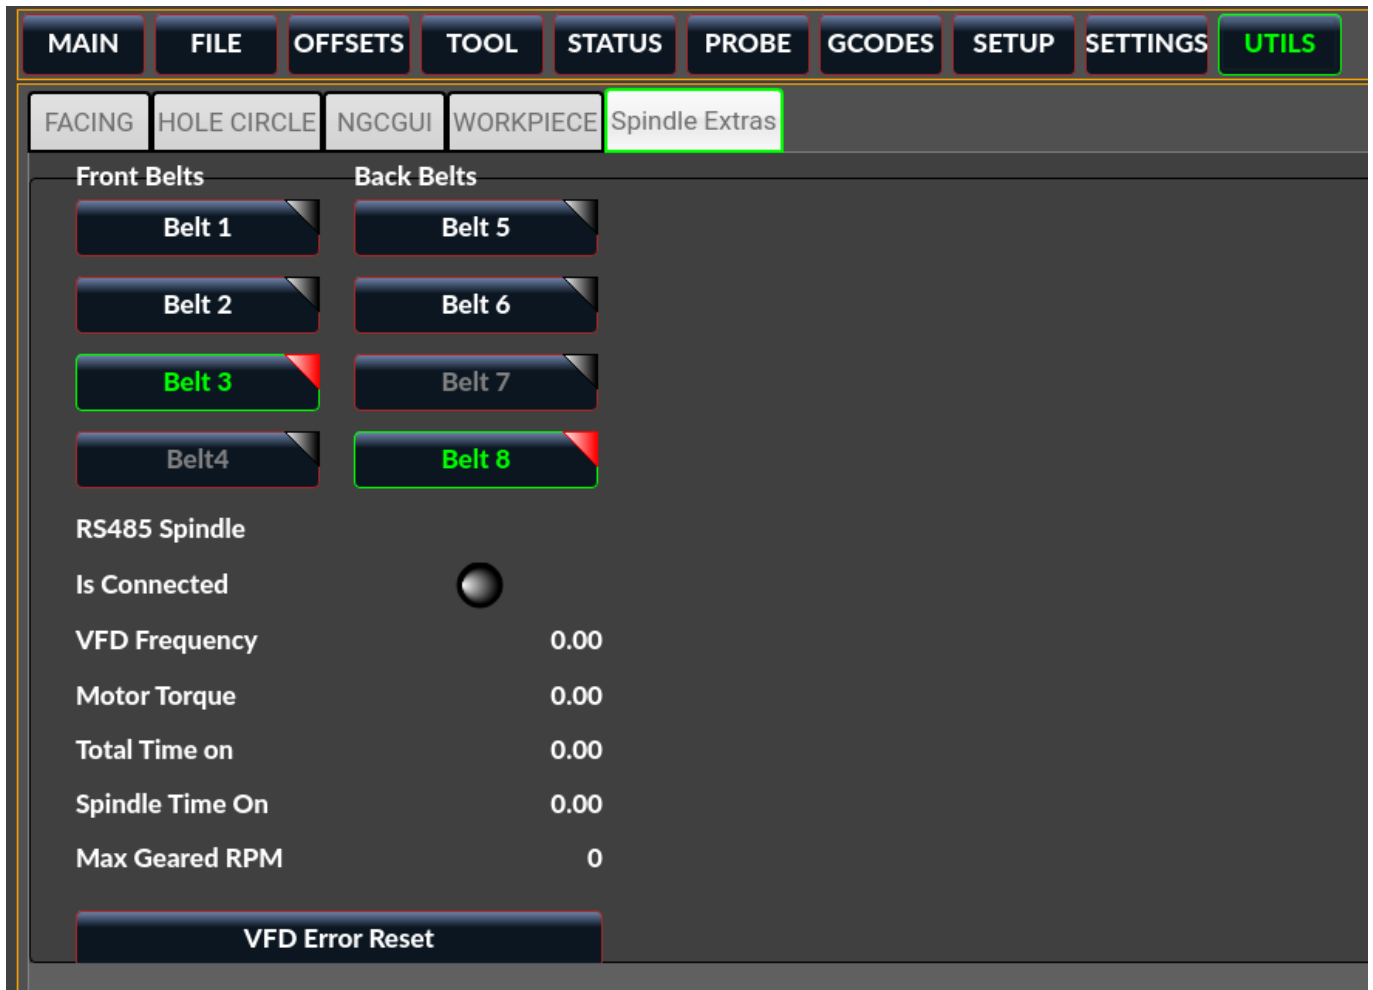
MAIN FILE OFFSETS TOOL STATUS PROBE GCODES SETUP SETTINGS UTILS

FACING HOLE CIRCLE NGCGUI WORKPIECE Spindle Extras

Front Belts

Belt 1

Belt 2

Belt 3

Belt4

Back Belts

Belt 5

Belt 6

Belt 7

Belt 8

RS485 Spindle

| | |
|---|---|
| Is Connected | |
| VFD Frequency | 0.00 |
| Motor Torque | 0.00 |
| Total Time on | 0.00 |
| Spindle Time On | 0.00 |
| Max Geared RPM | 0 |

VFD Error Reset